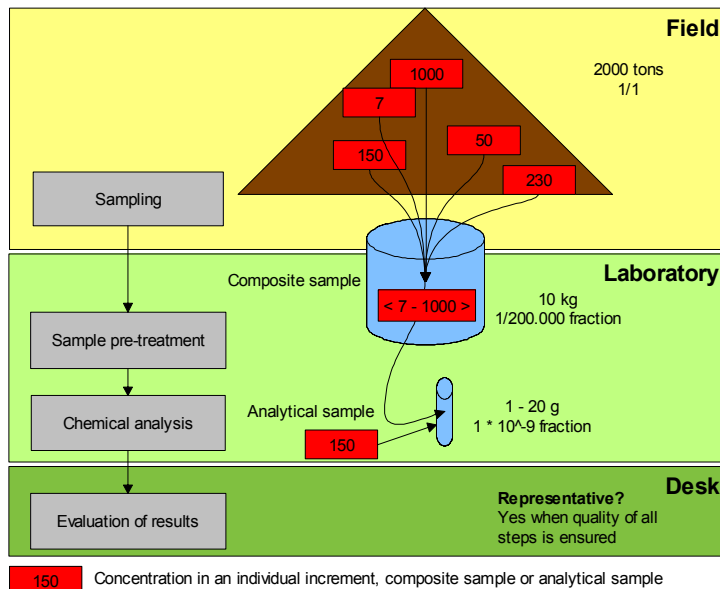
Field

2000 tons
1/1

1000

7

50

150

230

Sampling

Laboratory

Composite sample

< 7 - 1000 >

10 kg
1/200.000 fraction

Sample pre-treatment

Analytical sample

1 - 20 g
1 * 10^-9 fraction

Chemical analysis

150

Desk

Evaluation of results

Representative?
Yes when quality of all steps is ensured

150 Concentration in an individual increment, composite sample or analytical sample